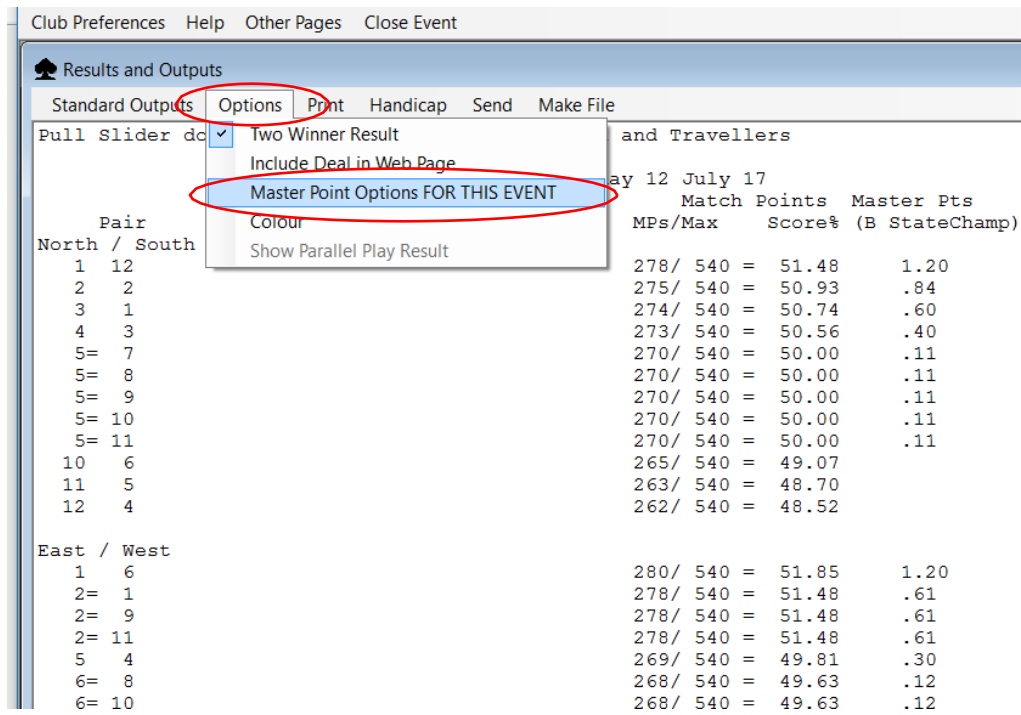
Club Preferences Help Other Pages Close Event

Results and Outputs

Standard Outputs Options Print Handicap Send Make File

Pull Slider do

✓ Two Winner Result
Include Deal in Web Page
Master Point Options FOR THIS EVENT
Colour
Show Parallel Play Result

and Travellers

ay 12 July 17

| Pair | MPs/Max | Match Points Score% | Master Pts (B StateChamp) |
|---|---|---|---|
| North / South | | | |
| 1 12 | 278/ 540 = | 51.48 | 1.20 |
| 2 2 | 275/ 540 = | 50.93 | .84 |
| 3 1 | 274/ 540 = | 50.74 | .60 |
| 4 3 | 273/ 540 = | 50.56 | .40 |
| 5= 7 | 270/ 540 = | 50.00 | .11 |
| 5= 8 | 270/ 540 = | 50.00 | .11 |
| 5= 9 | 270/ 540 = | 50.00 | .11 |
| 5= 10 | 270/ 540 = | 50.00 | .11 |
| 5= 11 | 270/ 540 = | 50.00 | .11 |
| 10 6 | 265/ 540 = | 49.07 | |
| 11 5 | 263/ 540 = | 48.70 | |
| 12 4 | 262/ 540 = | 48.52 | |
| East / West | | | |
| 1 6 | 280/ 540 = | 51.85 | 1.20 |
| 2= 1 | 278/ 540 = | 51.48 | .61 |
| 2= 9 | 278/ 540 = | 51.48 | .61 |
| 2= 11 | 278/ 540 = | 51.48 | .61 |
| 5 4 | 269/ 540 = | 49.81 | .30 |
| 6= 8 | 268/ 540 = | 49.63 | .12 |
| 6= 10 | 268/ 540 = | 49.63 | .12 |